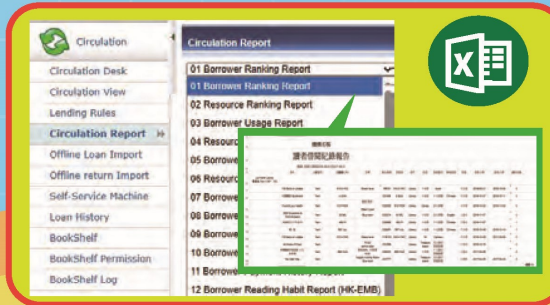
Circulation

Circulation Desk

Circulation View

Lending Rules

Circulation Report

Offline Loan Import

Offline return Import

Self-Service Machine

Loan History

BookShelf

BookShelf Permission

BookShelf Log

Circulation Report

01 Borrower Ranking Report

01 Borrower Ranking Report

02 Resource Ranking Report

03 Borrower Usage Report

04 Resour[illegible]

05 Borrowe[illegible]

06 Resour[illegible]

07 Borrowe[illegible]

08 Borrowe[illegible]

09 Borrowe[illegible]

10 Borrowe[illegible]

11 Borrowe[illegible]

12 Borrower Reading Habit Report (HK-EMB)

讀者借閱記錄報告

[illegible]